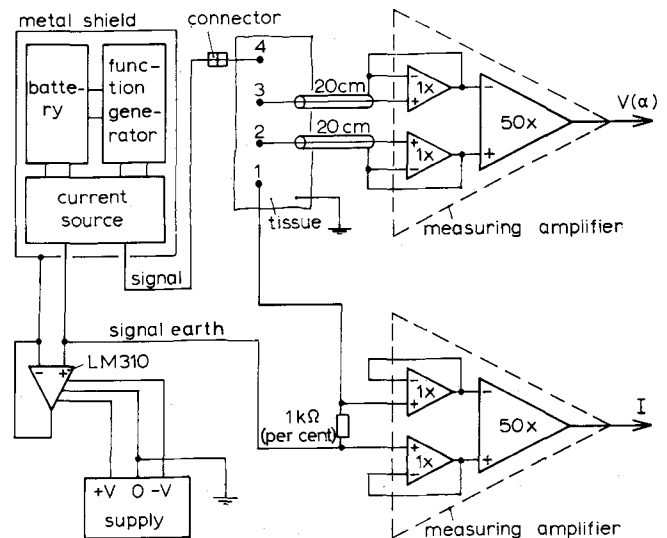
metal shield

battery

function generator

current source

connector

4

3

2

1

20cm

20cm

1x

1x

50x

V(α)

tissue

measuring amplifier

signal

signal earth

LM310

1kΩ (per cent)

1x

1x

50x

I

+V 0 -V

supply

measuring amplifier